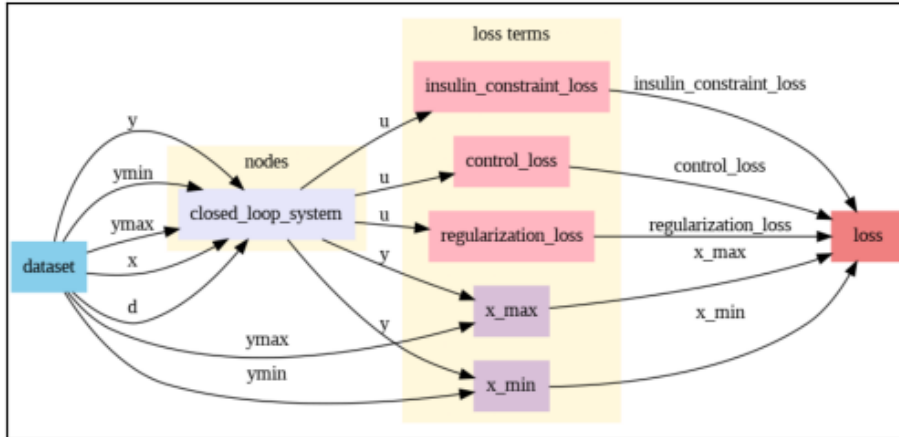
loss terms

insulin_constraint_loss

insulin_constraint_loss

y

u

nodes

control_loss

control_loss

ymin

u

closed_loop_system

ymax

u

regularization_loss

regularization_loss

loss

dataset

x

y

x_max

d

x_max

y

x_min

ymax

ymin

x_min